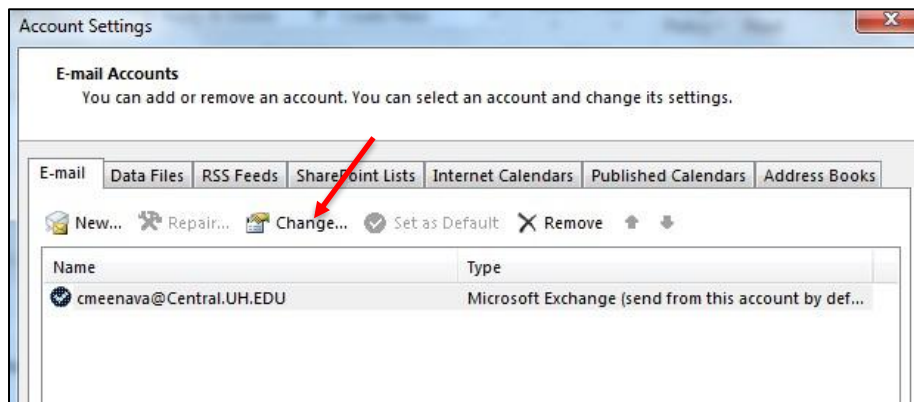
Account Settings

E-mail Accounts
You can add or remove an account. You can select an account and change its settings.

E-mail | Data Files | RSS Feeds | SharePoint Lists | Internet Calendars | Published Calendars | Address Books

New... Repair... Change... Set as Default Remove

| Name | Type |
|---|---|
| cmeenava@Central.UH.EDU | Microsoft Exchange (send from this account by def... |